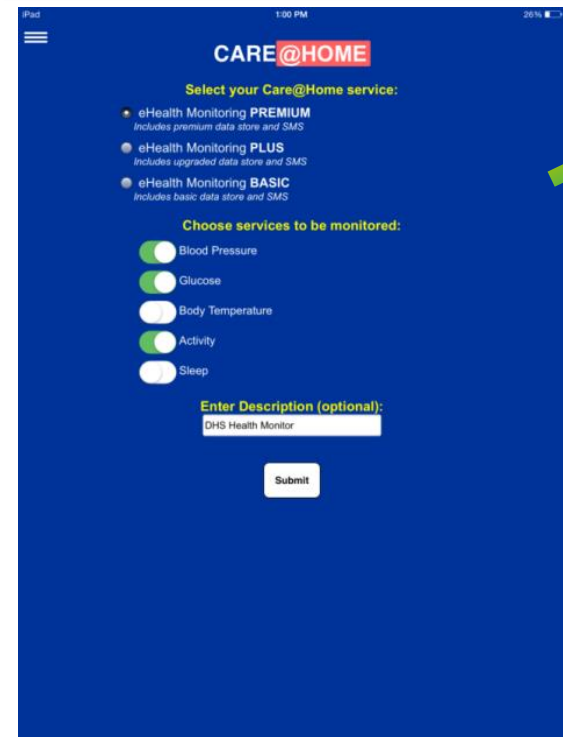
iPad 1:00 PM 26%

CARE@HOME

Select your Care@Home service:

eHealth Monitoring PREMIUM
Includes premium data store and SMS

eHealth Monitoring PLUS
Includes upgraded data store and SMS

eHealth Monitoring BASIC
Includes basic data store and SMS

Choose services to be monitored:

Blood Pressure

Glucose

Body Temperature

Activity

Sleep

Enter Description (optional):

DHS Health Monitor

Submit